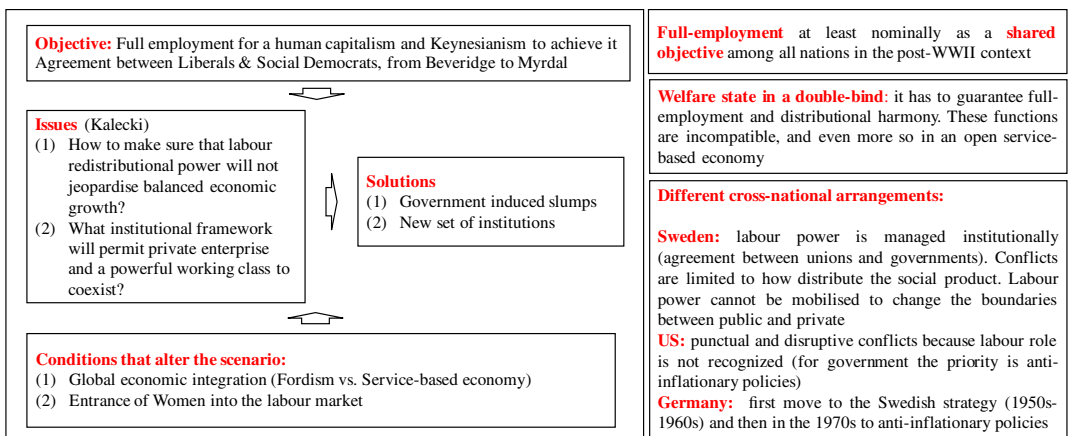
Objective: Full employment for a human capitalism and Keynesianism to achieve it
Agreement between Liberals & Social Democrats, from Beveridge to Myrdal

Issues (Kalecki)
(1) How to make sure that labour redistributional power will not jeopardise balanced economic growth?
(2) What institutional framework will permit private enterprise and a powerful working class to coexist?

Solutions
(1) Government induced slumps
(2) New set of institutions

Conditions that alter the scenario:
(1) Global economic integration (Fordism vs. Service-based economy)
(2) Entrance of Women into the labour market

Full-employment at least nominally as a shared objective among all nations in the post-WWII context

Welfare state in a double-bind: it has to guarantee full-employment and distributional harmony. These functions are incompatible, and even more so in an open service-based economy

Different cross-national arrangements:

Sweden: labour power is managed institutionally (agreement between unions and governments). Conflicts are limited to how distribute the social product. Labour power cannot be mobilised to change the boundaries between public and private
US: punctual and disruptive conflicts because labour role is not recognized (for government the priority is anti-inflationary policies)
Germany: first move to the Swedish strategy (1950s-1960s) and then in the 1970s to anti-inflationary policies